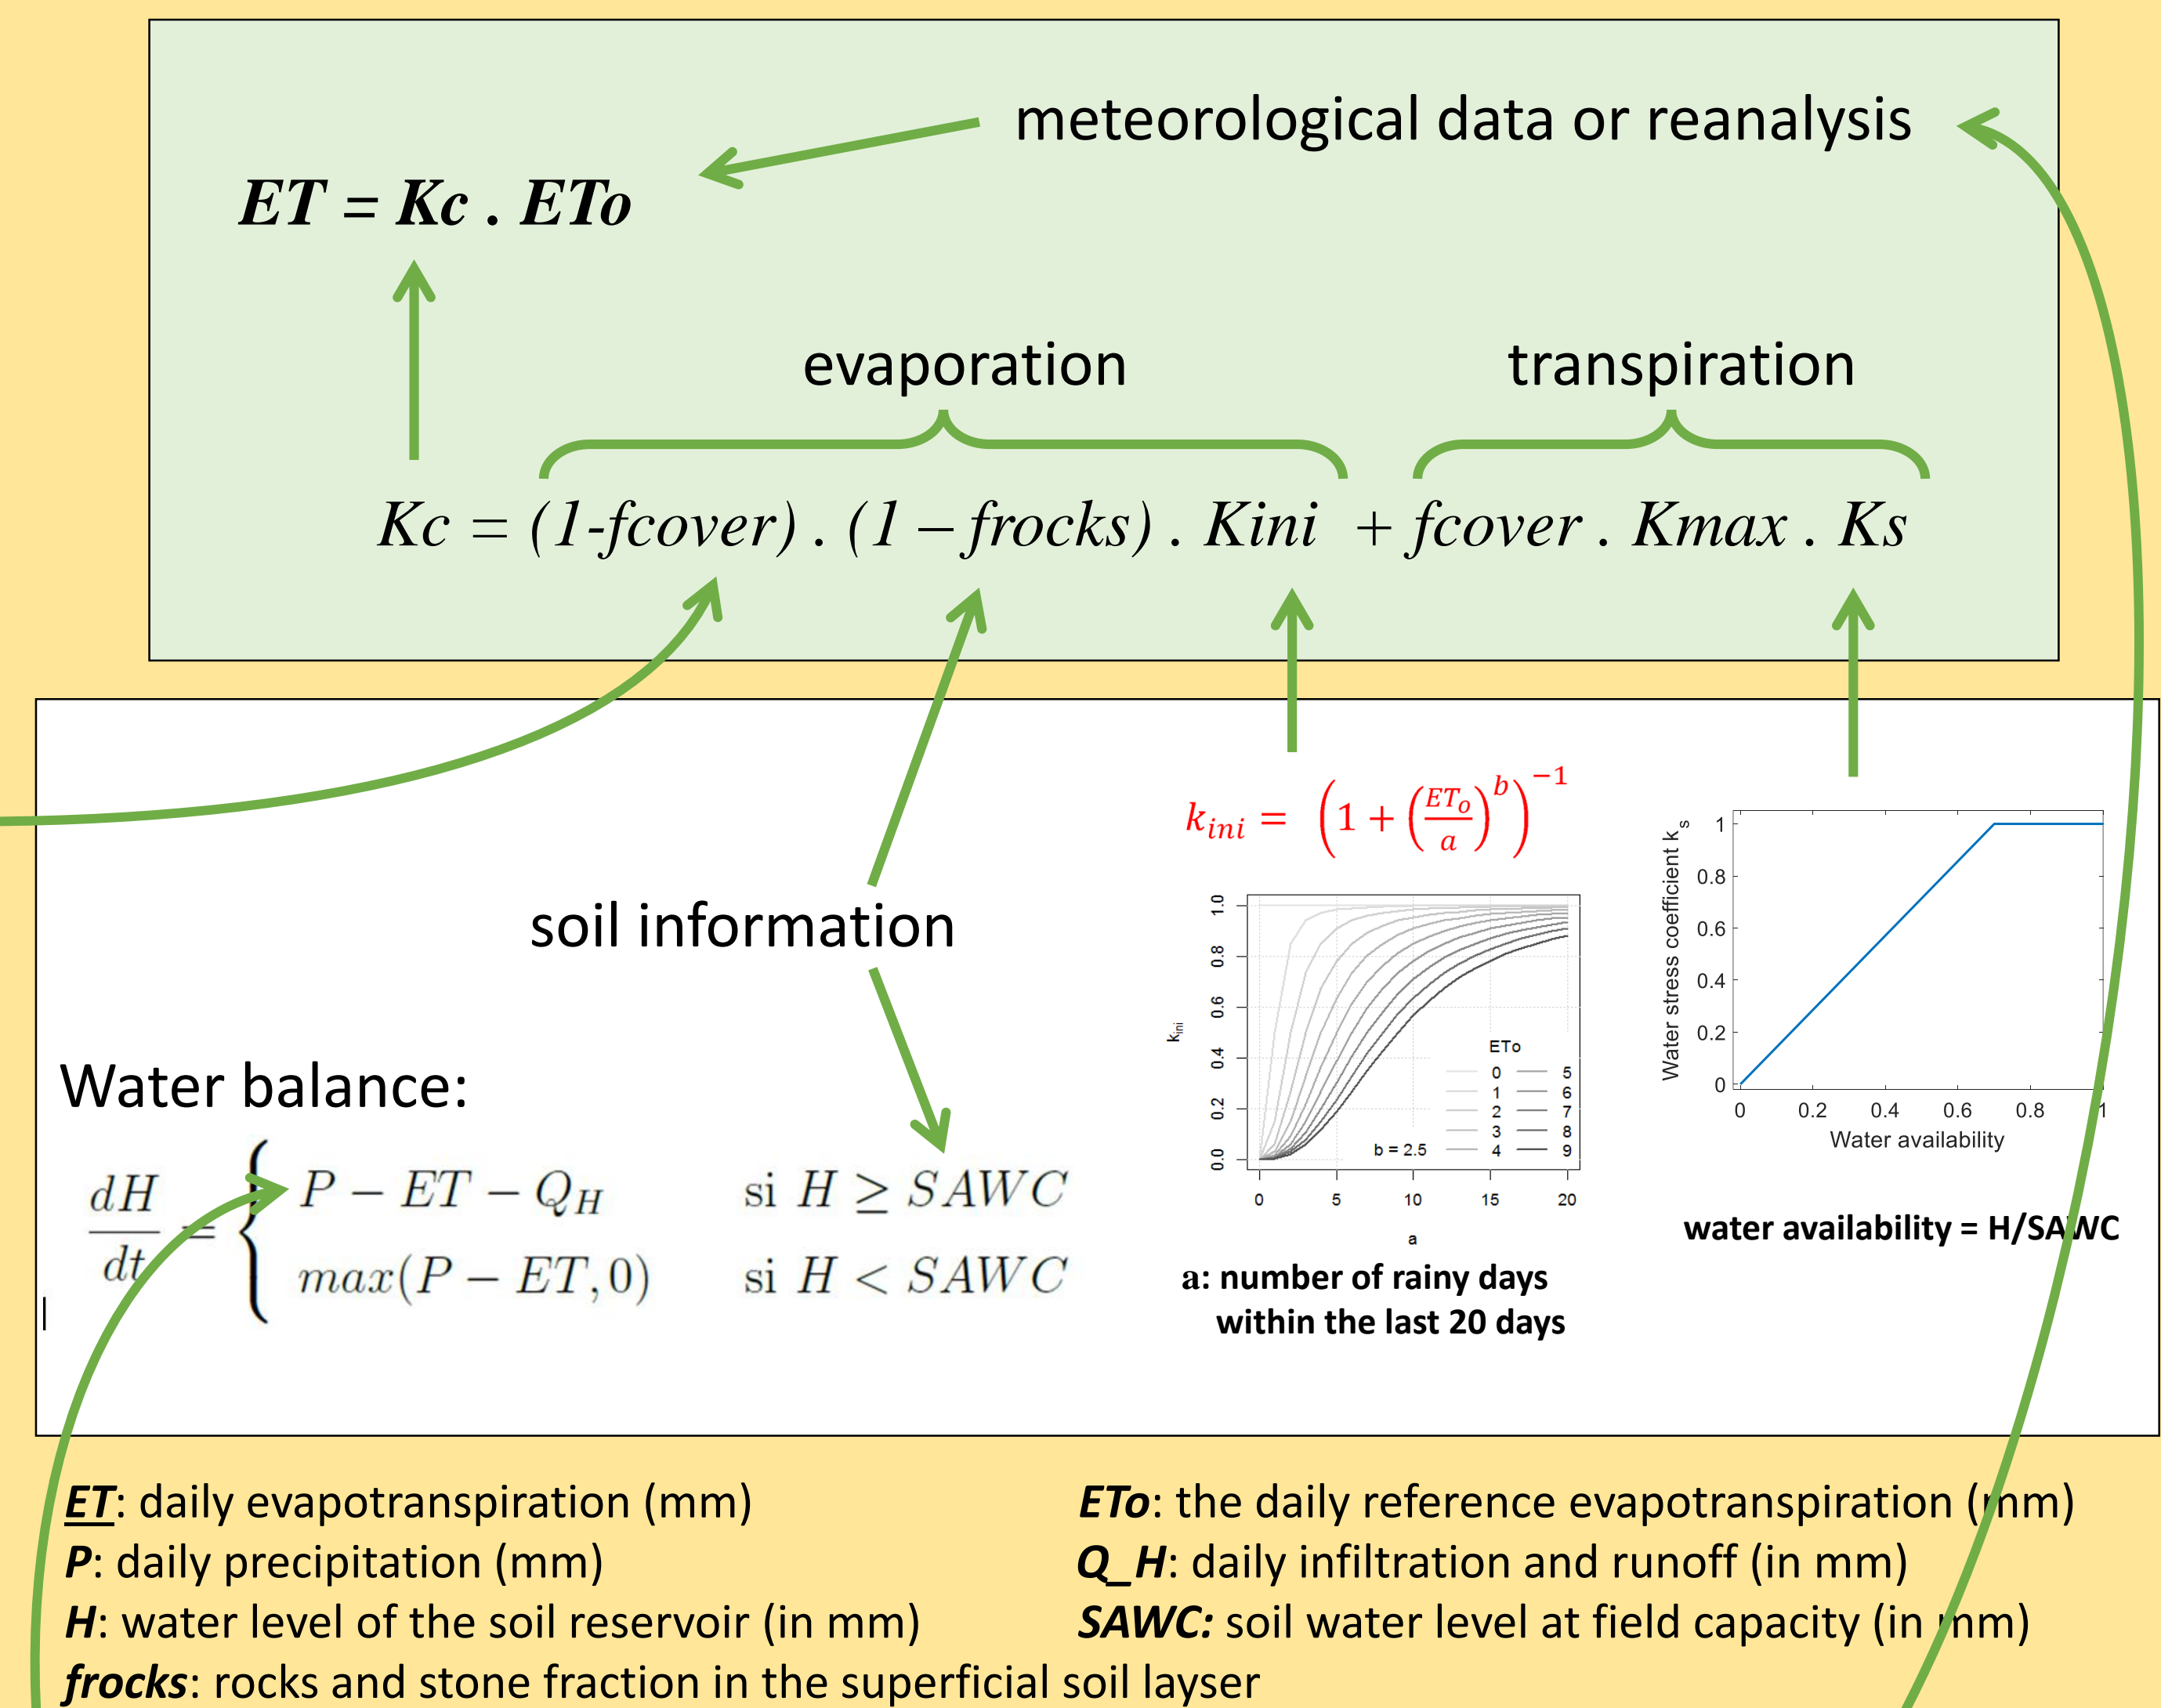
meteorological data or reanalysis

$ET = Kc \,.\, ETo$

evaporation

transpiration

$Kc = (1\text{-}fcover) \,.\, (1 - frocks) \,.\, Kini \; + fcover \,.\, Kmax \,.\, Ks$

soil information

$k_{ini} = \left(1 + \left(\frac{ET_o}{a}\right)^b\right)^{-1}$

1.0
0.8
0.6
0.4
0.2
0.0
$k_{ini}$
ETo
0
1
2
3
4
5
6
7
8
9
b = 2.5
0
5
10
15
20
a

a: number of rainy days within the last 20 days

Water stress coefficient $k_s$
1
0.8
0.6
0.4
0.2
0
0
0.2
0.4
0.6
0.8
1
Water availability

water availability = H/SAWC

Water balance:

$\frac{dH}{dt} = \begin{cases} P - ET - Q_H & \text{si } H \geq SAWC \\ max(P - ET, 0) & \text{si } H < SAWC \end{cases}$

ET: daily evapotranspiration (mm)
P: daily precipitation (mm)
H: water level of the soil reservoir (in mm)
frocks: rocks and stone fraction in the superficial soil layser

ETo: the daily reference evapotranspiration (mm)
Q_H: daily infiltration and runoff (in mm)
SAWC: soil water level at field capacity (in mm)